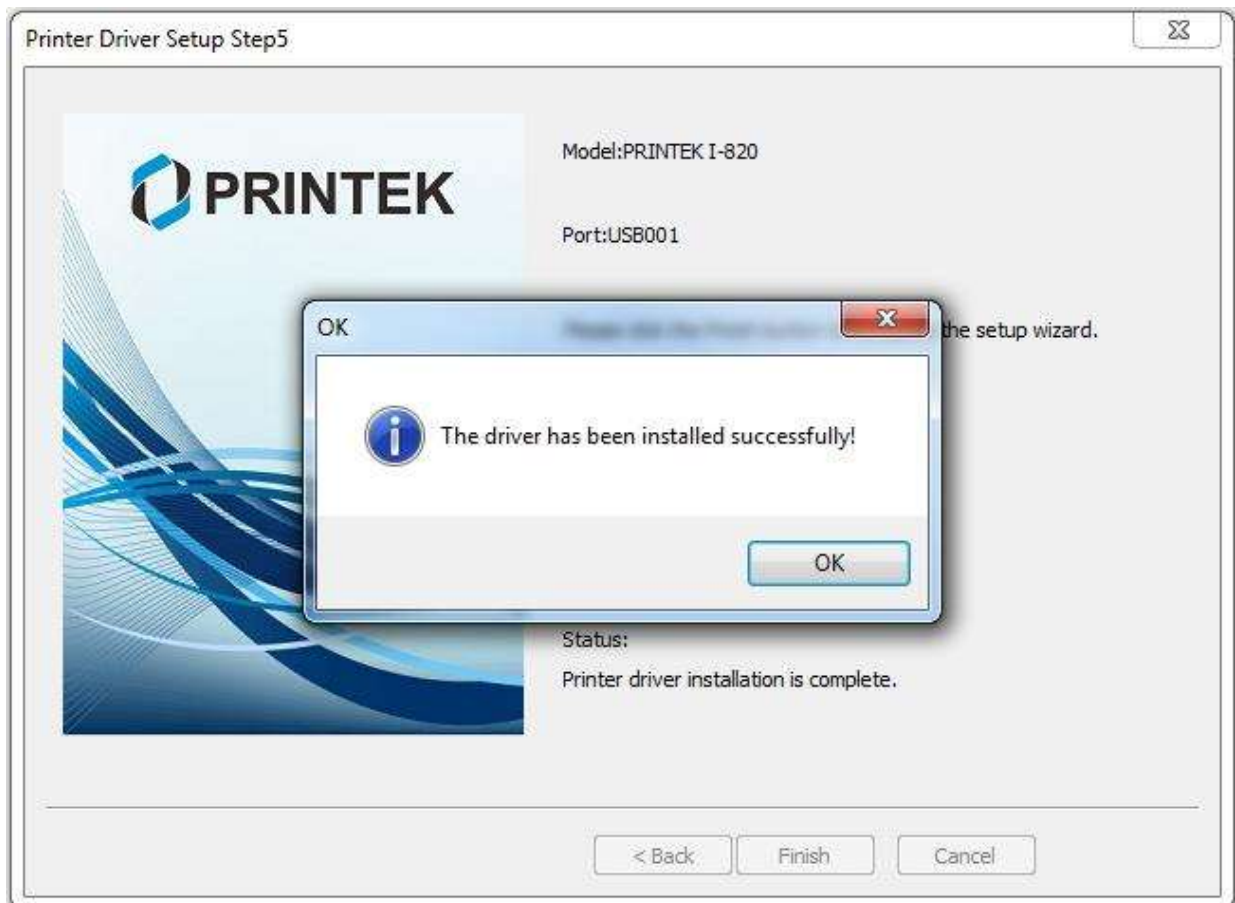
Printer Driver Setup Step5

PRINTEK

Model:PRINTEK I-820

Port:USB001

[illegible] the setup wizard.

OK

The driver has been installed successfully!

OK

Status:
Printer driver installation is complete.

< Back
Finish
Cancel